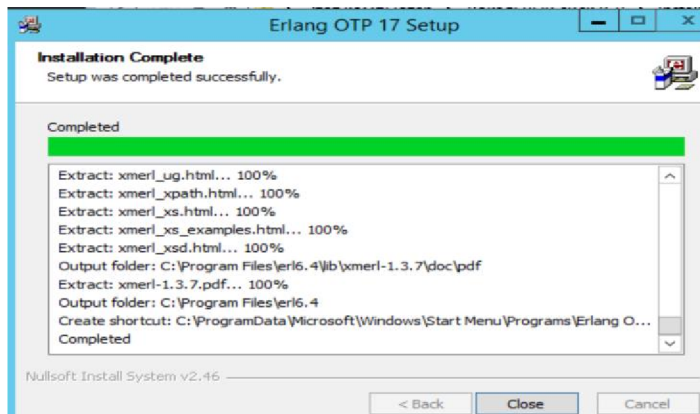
Erlang OTP 17 Setup

Installation Complete
Setup was completed successfully.

Completed

Extract: xmerl_ug.html... 100%
Extract: xmerl_xpath.html... 100%
Extract: xmerl_xs.html... 100%
Extract: xmerl_xs_examples.html... 100%
Extract: xmerl_xsd.html... 100%
Output folder: C:\Program Files\erl6.4\lib\xmerl-1.3.7\doc\pdf
Extract: xmerl-1.3.7.pdf... 100%
Output folder: C:\Program Files\erl6.4
Create shortcut: C:\ProgramData\Microsoft\Windows\Start Menu\Programs\Erlang O...
Completed

Nullsoft Install System v2.46

< Back Close Cancel